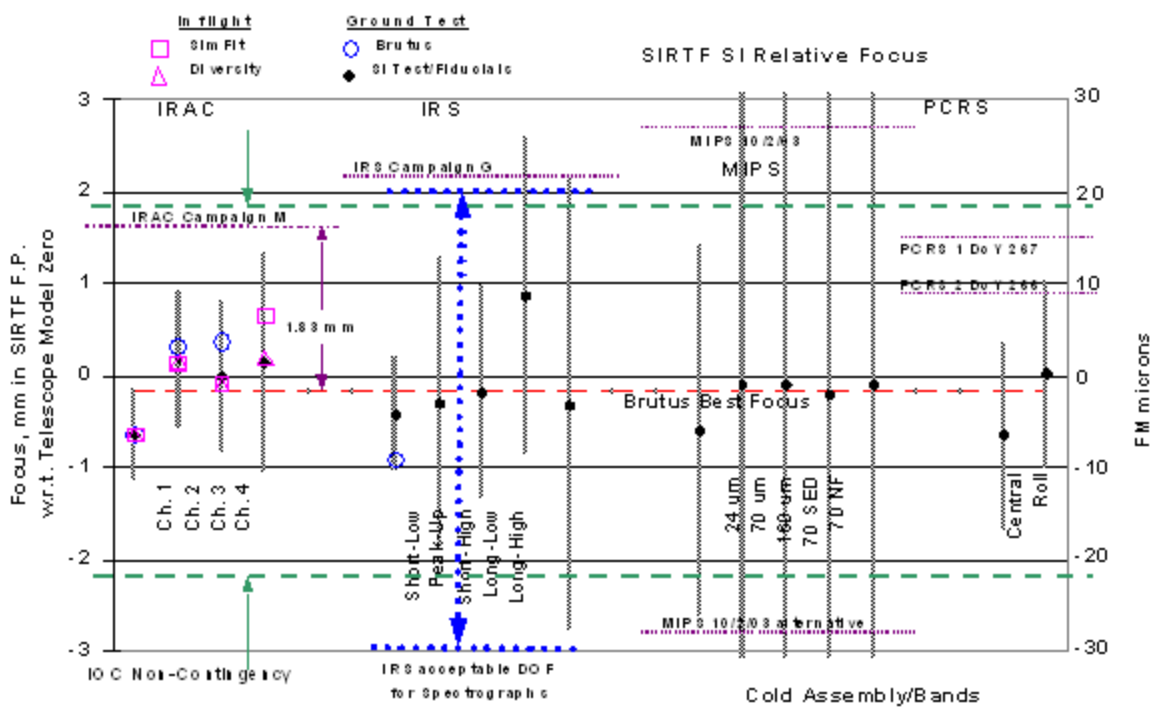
In flight
Sim Fit
Diversity
Ground Test
Brutus
SI Test/Fiducials
SIRTF SI Relative Focus

IRAC
IRS
PCRS
IRS Campaign G
MIPS 10/2/03
MIPS
IRAC Campaign M
PCRS 1 DoY 267
PCRS 2 DoY 266
1.83 mm
Brutus Best Focus

Focus, mm in SIRTF F.P. w.r.t. Telescope Model Zero
FM microns

3
2
1
0
-1
-2
-3

30
20
10
0
-10
-20
-30

Ch. 1
Ch. 2
Ch. 3
Ch. 4
Short-Low
Peak-Up
Short-High
Long-Low
Long-High
24 um
70 um
160 um
70 SED
70 NF
Central
Roll

MIPS 10/2/03 alternative
IOC Non-Contingency
IRS acceptable DOF for Spectrographs
Cold Assembly/Bands